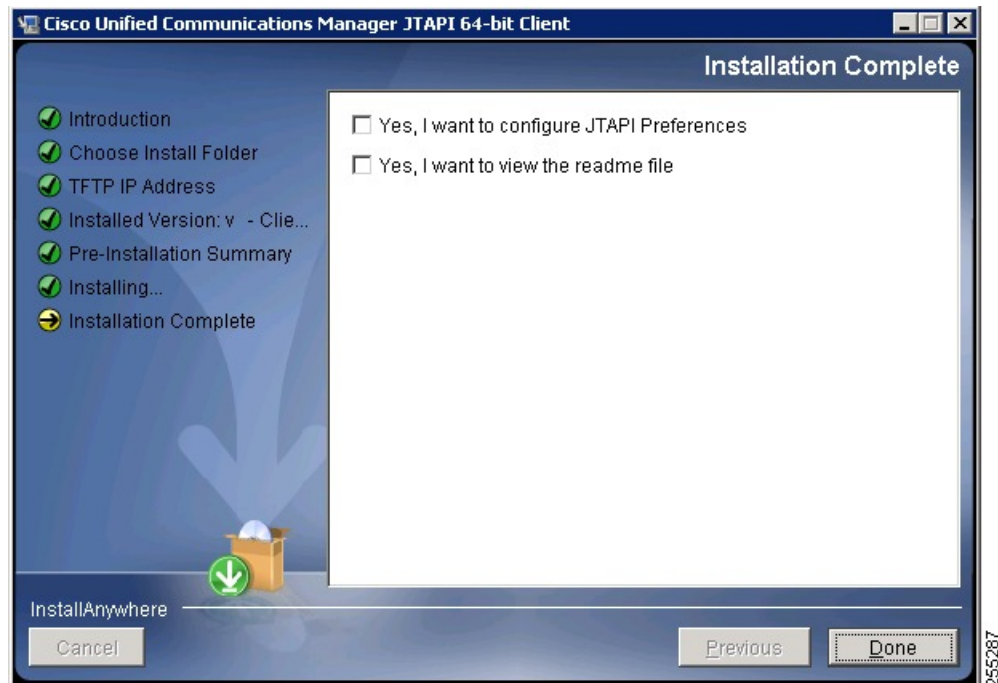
Cisco Unified Communications Manager JTAPI 64-bit Client

Installation Complete

Introduction
Choose Install Folder
TFTP IP Address
Installed Version: v - Clie...
Pre-Installation Summary
Installing...
Installation Complete

Yes, I want to configure JTAPI Preferences
Yes, I want to view the readme file

InstallAnywhere

Cancel

Previous

Done

255287